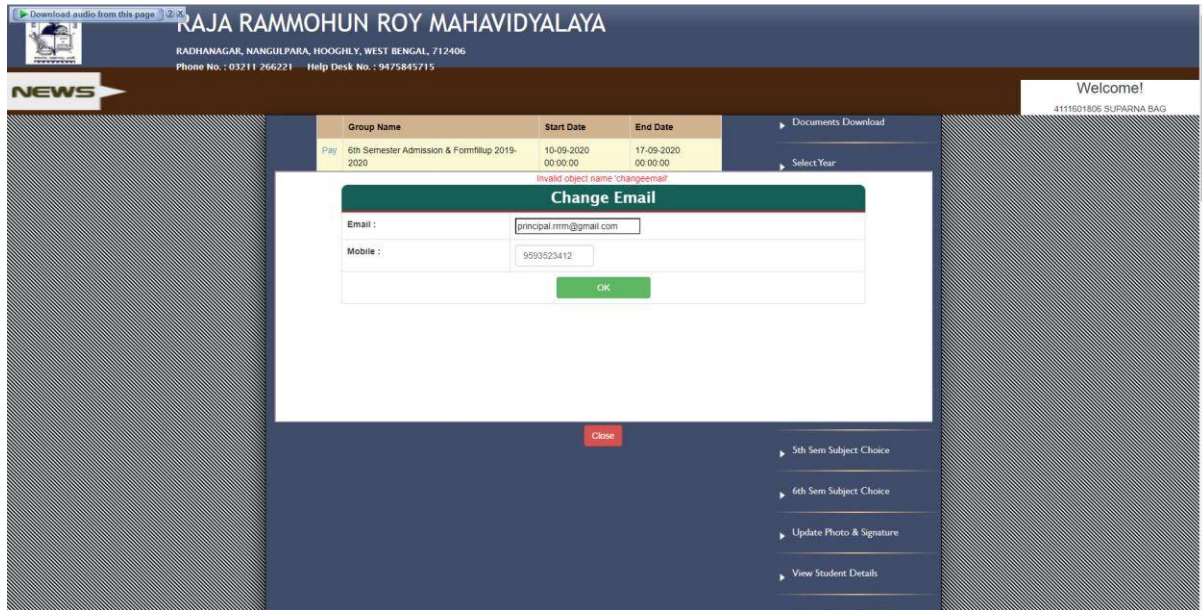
Download audio from this page ? X

RAJA RAMMOHUN ROY MAHAVIDYALAYA

RADHANAGAR, NANGULPARA, HOOGHLY, WEST BENGAL, 712406

Phone No. : 03211 266221 Help Desk No. : 9475845715

NEWS

Welcome!

4111601806 SUPARNA BAG

| | Group Name | Start Date | End Date |
|---|---|---|---|
| Pay | 6th Semester Admission & Formfillup 2019-2020 | 10-09-2020 00:00:00 | 17-09-2020 00:00:00 |

Documents Download

Select Year

Invalid object name 'changeemail'

Change Email

Email : principal.rrrm@gmail.com

Mobile : 9593523412

OK

Close

5th Sem Subject Choice

6th Sem Subject Choice

Update Photo & Signature

View Student Details